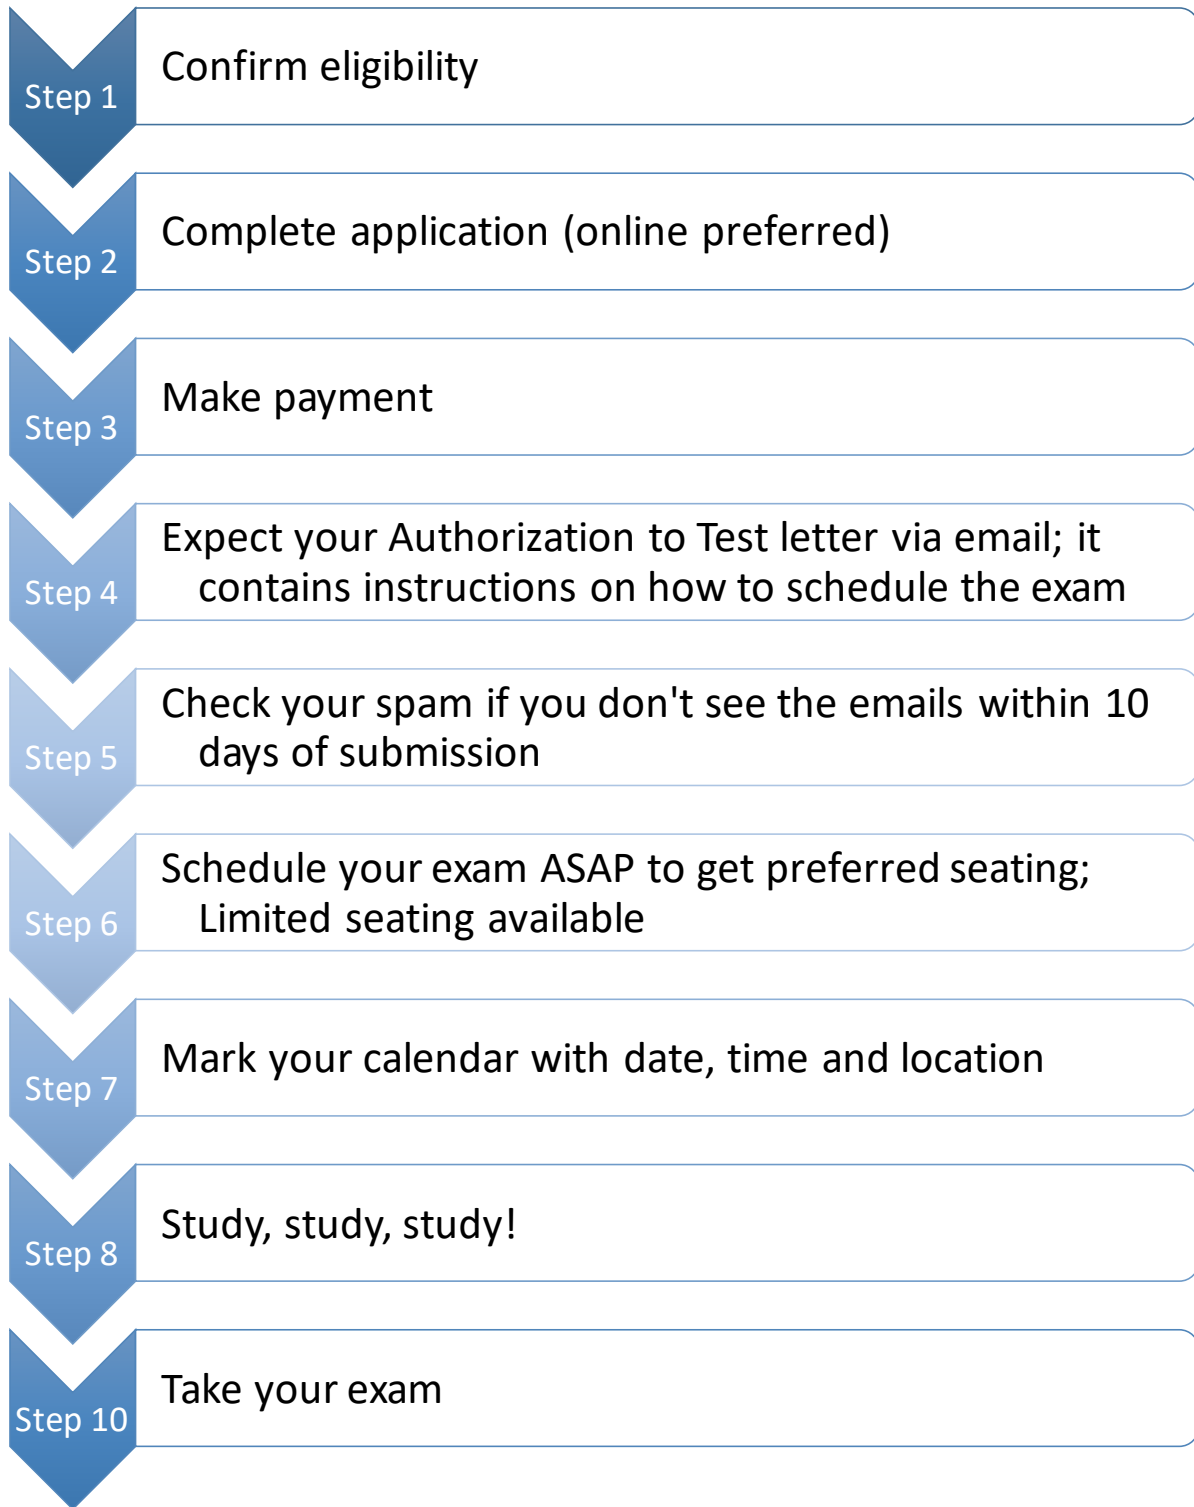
Step 1
Confirm eligibility

Step 2
Complete application (online preferred)

Step 3
Make payment

Step 4
Expect your Authorization to Test letter via email; it contains instructions on how to schedule the exam

Step 5
Check your spam if you don't see the emails within 10 days of submission

Step 6
Schedule your exam ASAP to get preferred seating; Limited seating available

Step 7
Mark your calendar with date, time and location

Step 8
Study, study, study!

Step 10
Take your exam